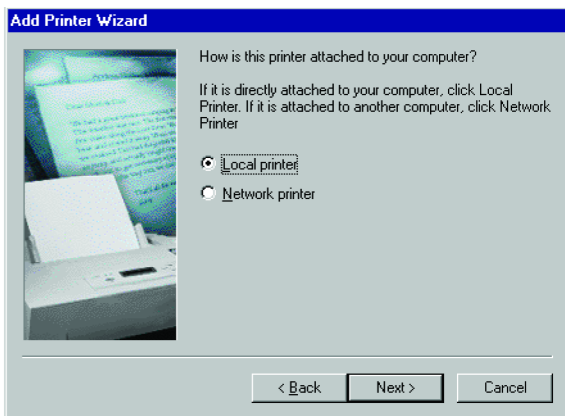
Add Printer Wizard

How is this printer attached to your computer?

If it is directly attached to your computer, click Local Printer. If it is attached to another computer, click Network Printer

Local printer

Network printer

< Back

Next >

Cancel